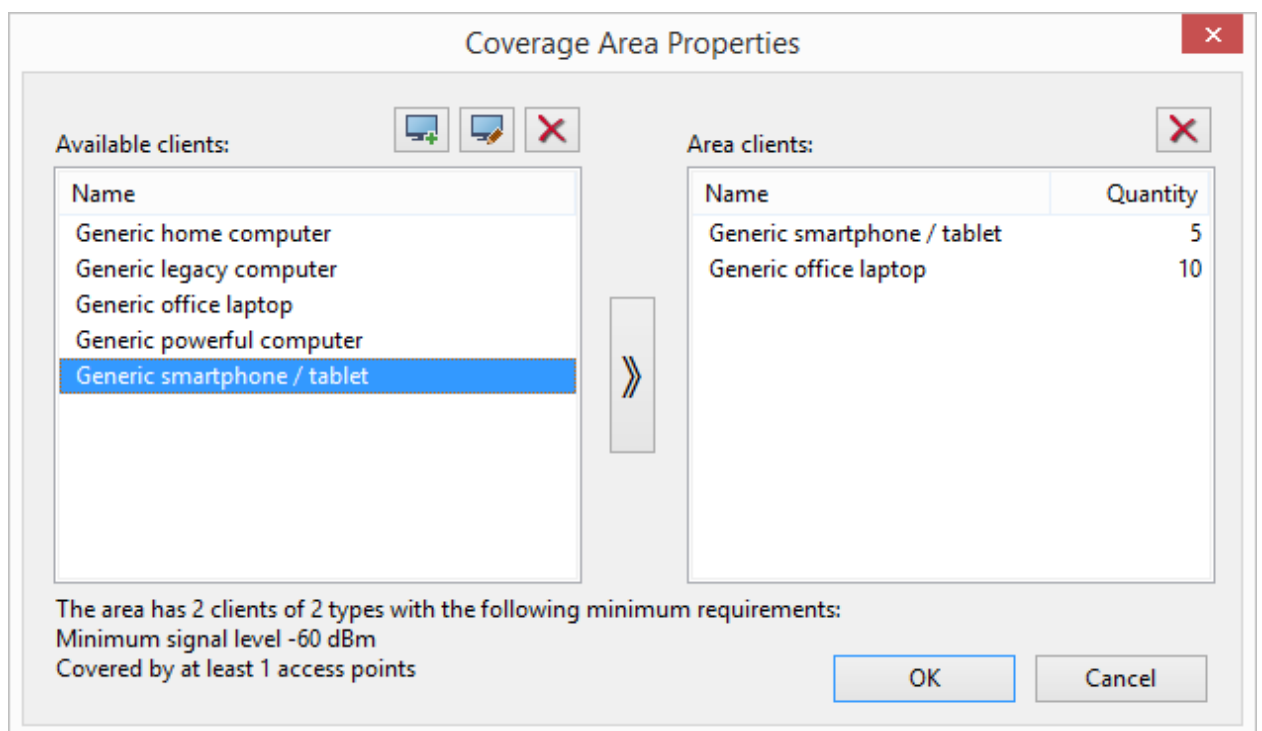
Coverage Area Properties

Available clients:

| Name |
|---|
| Generic home computer |
| Generic legacy computer |
| Generic office laptop |
| Generic powerful computer |
| Generic smartphone / tablet |

Area clients:

| Name | Quantity |
|---|---|
| Generic smartphone / tablet | 5 |
| Generic office laptop | 10 |

The area has 2 clients of 2 types with the following minimum requirements:
Minimum signal level -60 dBm
Covered by at least 1 access points

OK

Cancel